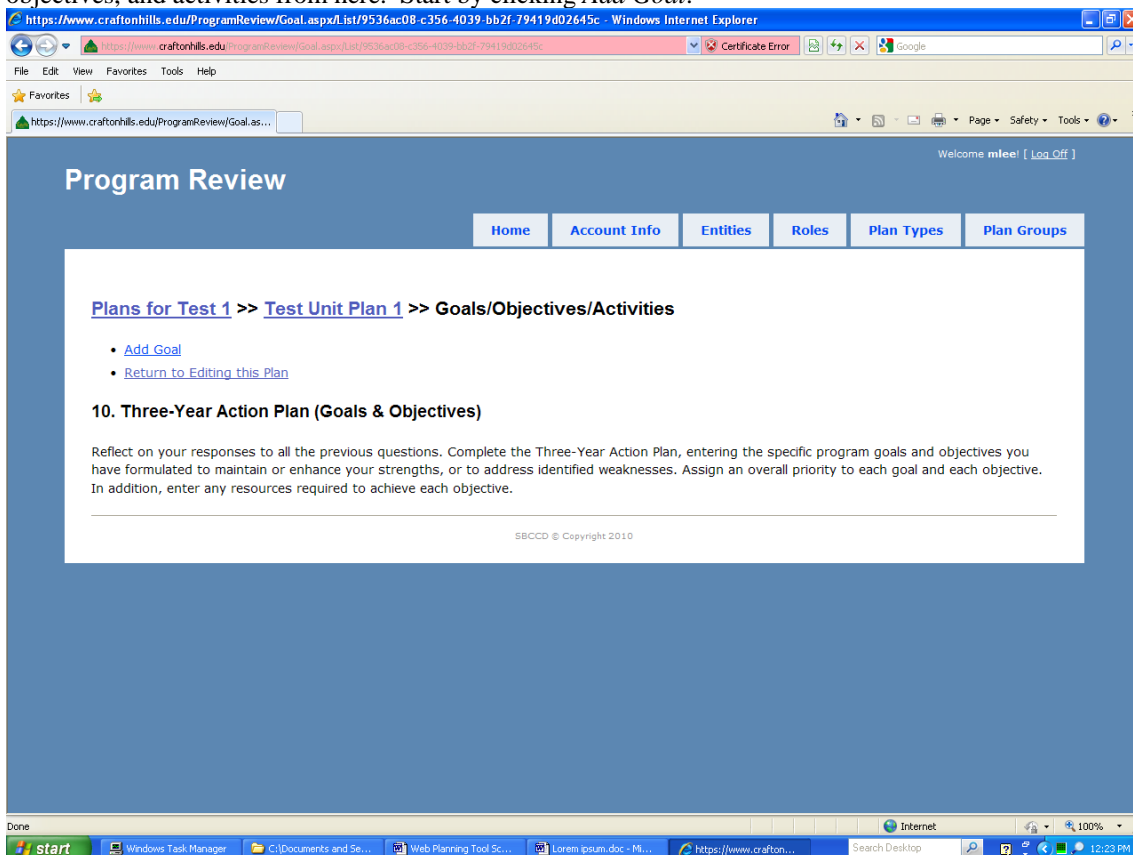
objectives, and activities from here. Start by clicking Add Goal.

https://www.craftonhills.edu/ProgramReview/Goal.aspx/List/9536ac08-c356-4039-bb2f-79419d02645c - Windows Internet Explorer

https://www.craftonhills.edu/ProgramReview/Goal.aspx/List/9536ac08-c356-4039-bb2f-79419d02645c

Certificate Error

Google

File Edit View Favorites Tools Help

Favorites

https://www.craftonhills.edu/ProgramReview/Goal.as...

Page ▾ Safety ▾ Tools ▾

Welcome mlee! [ Log Off ]

Program Review

Home | Account Info | Entities | Roles | Plan Types | Plan Groups

Plans for Test 1 >> Test Unit Plan 1 >> Goals/Objectives/Activities

- Add Goal
- Return to Editing this Plan

10. Three-Year Action Plan (Goals & Objectives)

Reflect on your responses to all the previous questions. Complete the Three-Year Action Plan, entering the specific program goals and objectives you have formulated to maintain or enhance your strengths, or to address identified weaknesses. Assign an overall priority to each goal and each objective. In addition, enter any resources required to achieve each objective.

SBCCD © Copyright 2010

Done

Internet

100%

start

Windows Task Manager

C:\Documents and Se...

Web Planning Tool Sc...

Lorem ipsum.doc - Mi...

https://www.crafton...

Search Desktop

12:23 PM